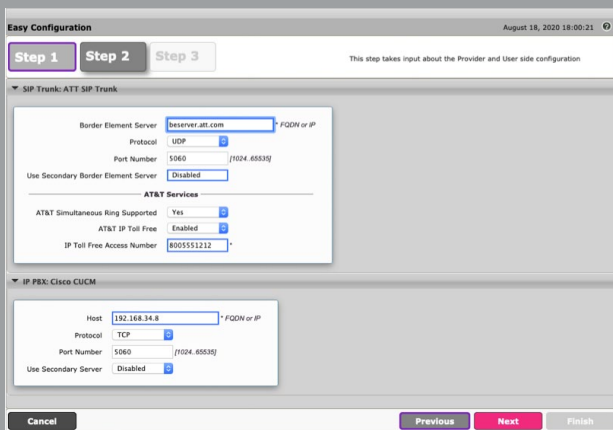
Easy Configuration

August 18, 2020 18:00:21

Step 1 Step 2 Step 3

This step takes input about the Provider and User side configuration

▼ SIP Trunk: ATT SIP Trunk

Border Element Server beserver.att.com * FQDN or IP

Protocol UDP

Port Number 5060 [1024..65535]

Use Secondary Border Element Server Disabled

AT&T Services

AT&T Simultaneous Ring Supported Yes

AT&T IP Toll Free Enabled

IP Toll Free Access Number 8005551212 *

▼ IP PBX: Cisco CUCM

Host 192.168.34.8 * FQDN or IP

Protocol TCP

Port Number 5060 [1024..65535]

Use Secondary Server Disabled

Cancel

Previous Next Finish